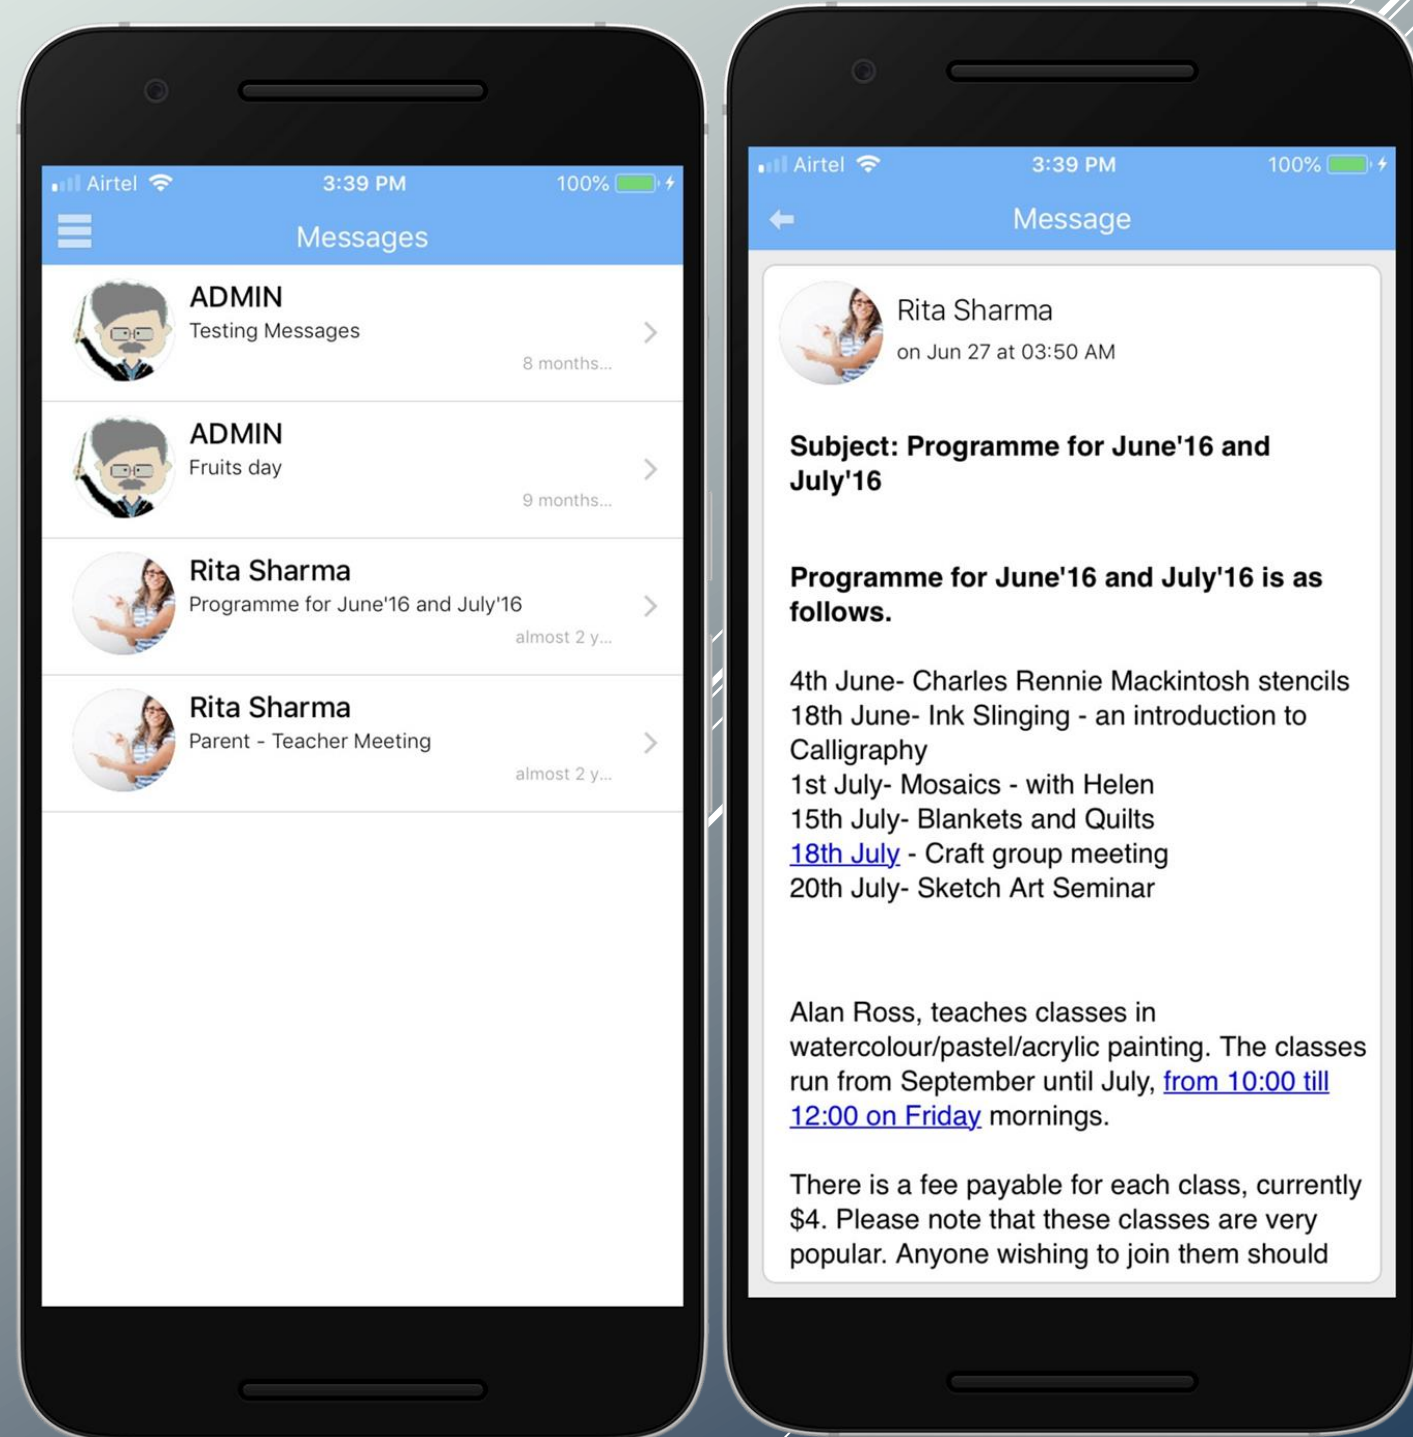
Airtel 3:39 PM 100%

Messages

ADMIN
Testing Messages
8 months...

ADMIN
Fruits day
9 months...

Rita Sharma
Programme for June'16 and July'16
almost 2 y...

Rita Sharma
Parent - Teacher Meeting
almost 2 y...

Airtel 3:39 PM 100%

Message

Rita Sharma
on Jun 27 at 03:50 AM

**Subject: Programme for June'16 and July'16**

**Programme for June'16 and July'16 is as follows.**

4th June- Charles Rennie Mackintosh stencils
18th June- Ink Slinging - an introduction to Calligraphy
1st July- Mosaics - with Helen
15th July- Blankets and Quilts
18th July - Craft group meeting
20th July- Sketch Art Seminar

Alan Ross, teaches classes in watercolour/pastel/acrylic painting. The classes run from September until July, from 10:00 till 12:00 on Friday mornings.

There is a fee payable for each class, currently $4. Please note that these classes are very popular. Anyone wishing to join them should